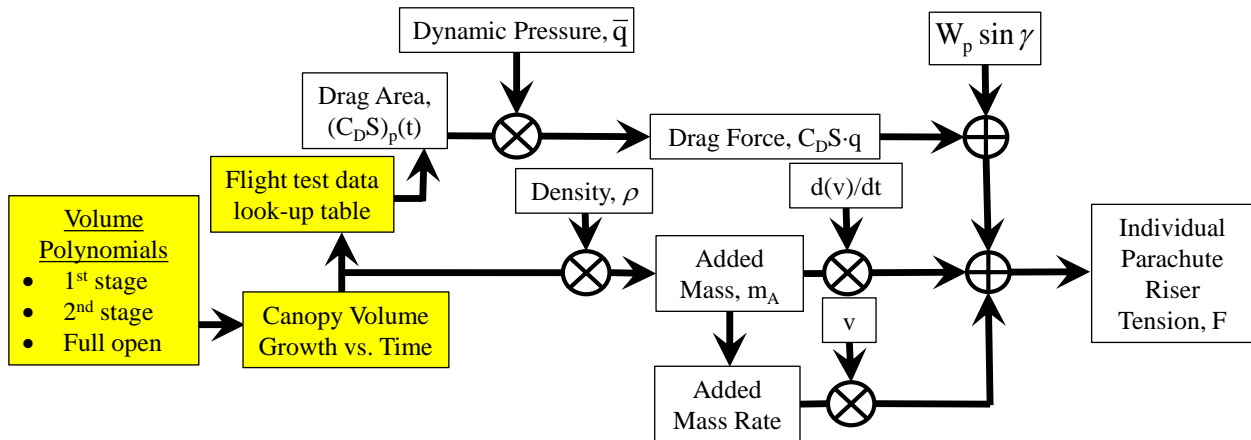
Dynamic Pressure, $\overline{q}$

$W_p \sin \gamma$

Drag Area, $(C_DS)_p(t)$

Drag Force, $C_DS \cdot q$

Flight test data look-up table

Density, $\rho$

d(v)/dt

Volume Polynomials
- $1^{st}$ stage
- $2^{nd}$ stage
- Full open

Added Mass, $m_A$

Individual Parachute Riser Tension, F

Canopy Volume Growth vs. Time

v

Added Mass Rate